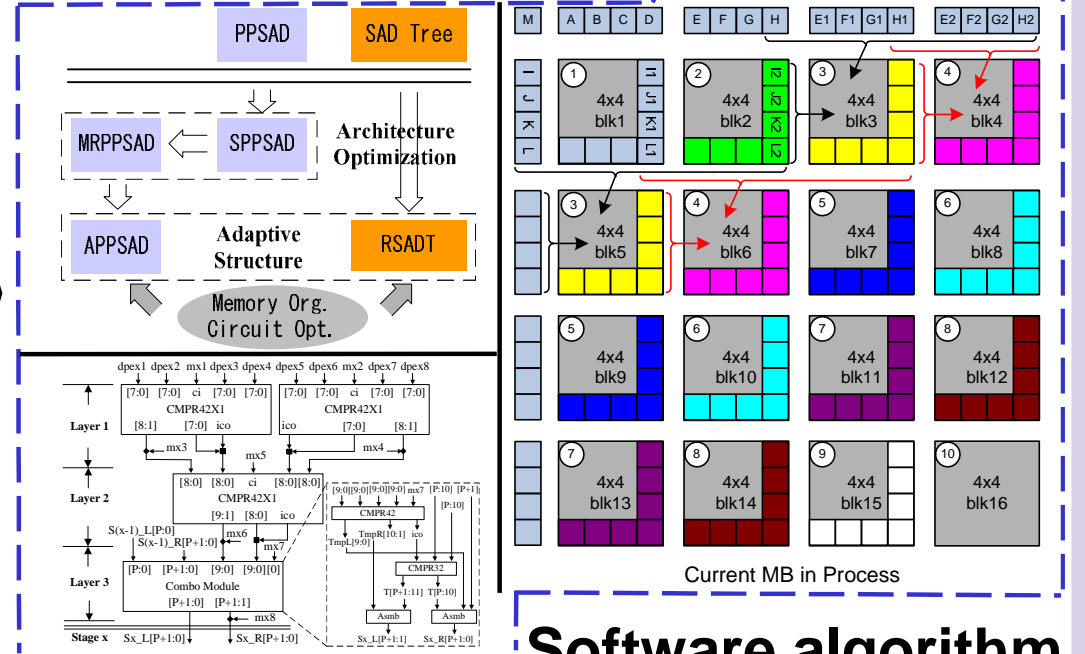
PPSAD

SAD Tree

MRPPSAD

SPPSAD

Architecture Optimization

APPSAD

Adaptive Structure

RSADT

Memory Org. Circuit Opt.

dpex1 dpex2 mx1 dpex3 dpex4 dpex5 dpex6 mx2 dpex7 dpex8

[7:0] [7:0] ci [7:0] [7:0]

CMPR42X1

[8:1] [7:0] ico

[7:0] [7:0] ci [7:0] [7:0]

CMPR42X1

ico [7:0] [8:1]

Layer 1

mx3

mx5

mx4

Layer 2

[8:0] [8:0] ci [8:0][8:0]

CMPR42X1

[9:1] [8:0] ico

S(x-1)_L[P:0]

S(x-1)_R[P+1:0]

mx6

mx7

Layer 3

[P:0] [P+1:0] [9:0] [9:0][0]

Combo Module

[P+1:0] [P+1:1]

mx8

Stage x

Sx_L[P+1:0] Sx_R[P+1:0]

[9:0][9:0][9:0][9:0] mx7 [P:10] [P+1]

CMPR42

[P:10]

TmpR[10:1] ico

TmpL[9:0]

CMPR32

T[P+1:11] T[P:10]

Asmb

Asmb

Sx_L[P+1:1] Sx_R[P+1:0]

M A B C D E F G H E1 F1 G1 H1 E2 F2 G2 H2

I J K L

1 4x4 blk1 I1 J1 K1 L1

2 4x4 blk2 I2 J2 K2 L2

3 4x4 blk3

4 4x4 blk4

3 4x4 blk5

4 4x4 blk6

5 4x4 blk7

6 4x4 blk8

5 4x4 blk9

6 4x4 blk10

7 4x4 blk11

8 4x4 blk12

7 4x4 blk13

8 4x4 blk14

9 4x4 blk15

10 4x4 blk16

Current MB in Process

Software algorithm